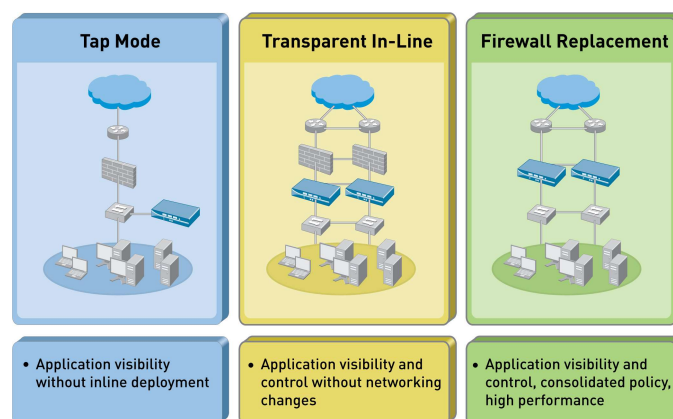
Tap Mode

Transparent In-Line

Firewall Replacement

• Application visibility without inline deployment

• Application visibility and control without networking changes

• Application visibility and control, consolidated policy, high performance